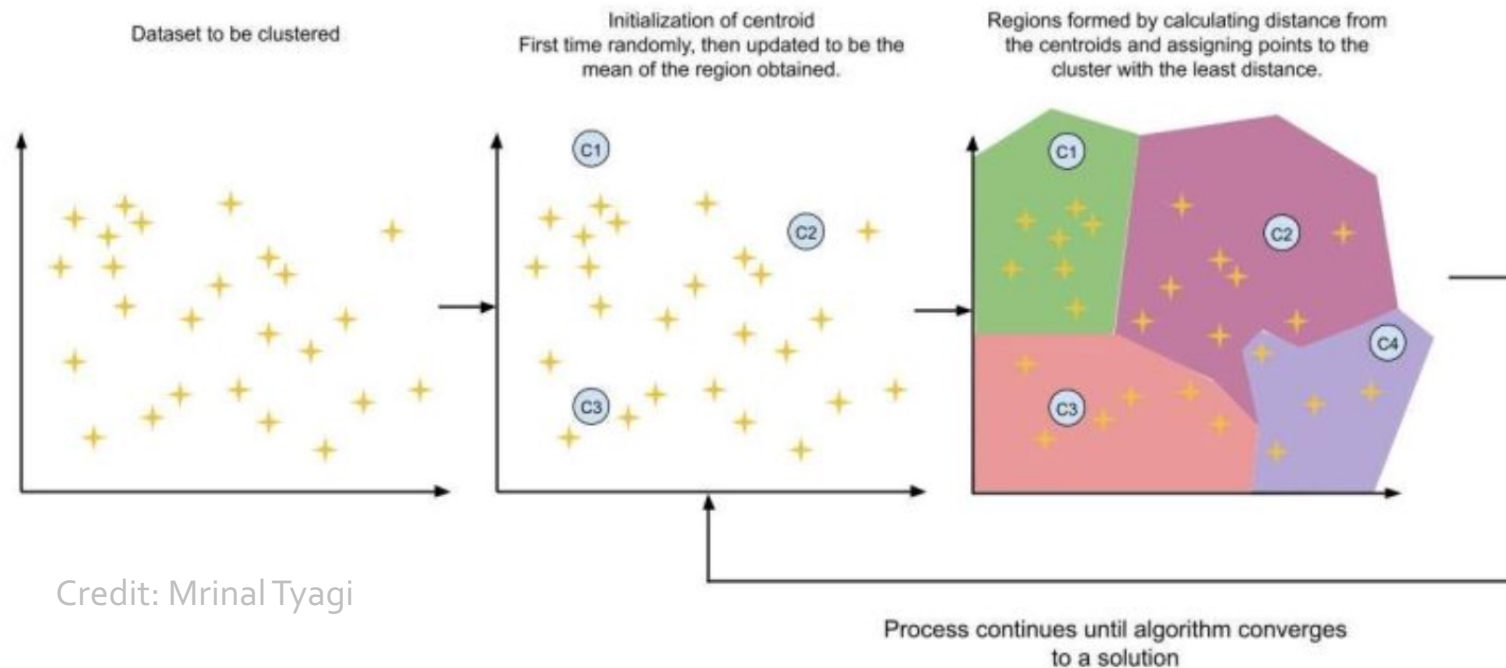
Dataset to be clustered

Initialization of centroid
First time randomly, then updated to be the mean of the region obtained.

C1

C2

C3

Regions formed by calculating distance from the centroids and assigning points to the cluster with the least distance.

C1

C2

C3

C4

Credit: Mrinal Tyagi

Process continues until algorithm converges to a solution